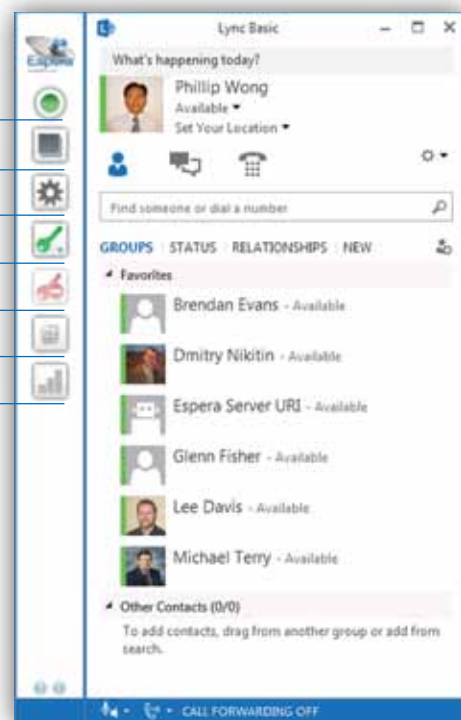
Espera

Lync Basic

What's happening today?

Phillip Wong
Available ▾
Set Your Location ▾

Find someone or dial a number

GROUPS | STATUS | RELATIONSHIPS | NEW

◢ Favorites

Brendan Evans - Available

Dmitry Nikitin - Available

Espera Server URI - Available

Glenn Fisher - Available

Lee Davis - Available

Michael Terry - Available

◢ Other Contacts (0/0)

To add contacts, drag from another group or add from search.

CALL FORWARDING OFF